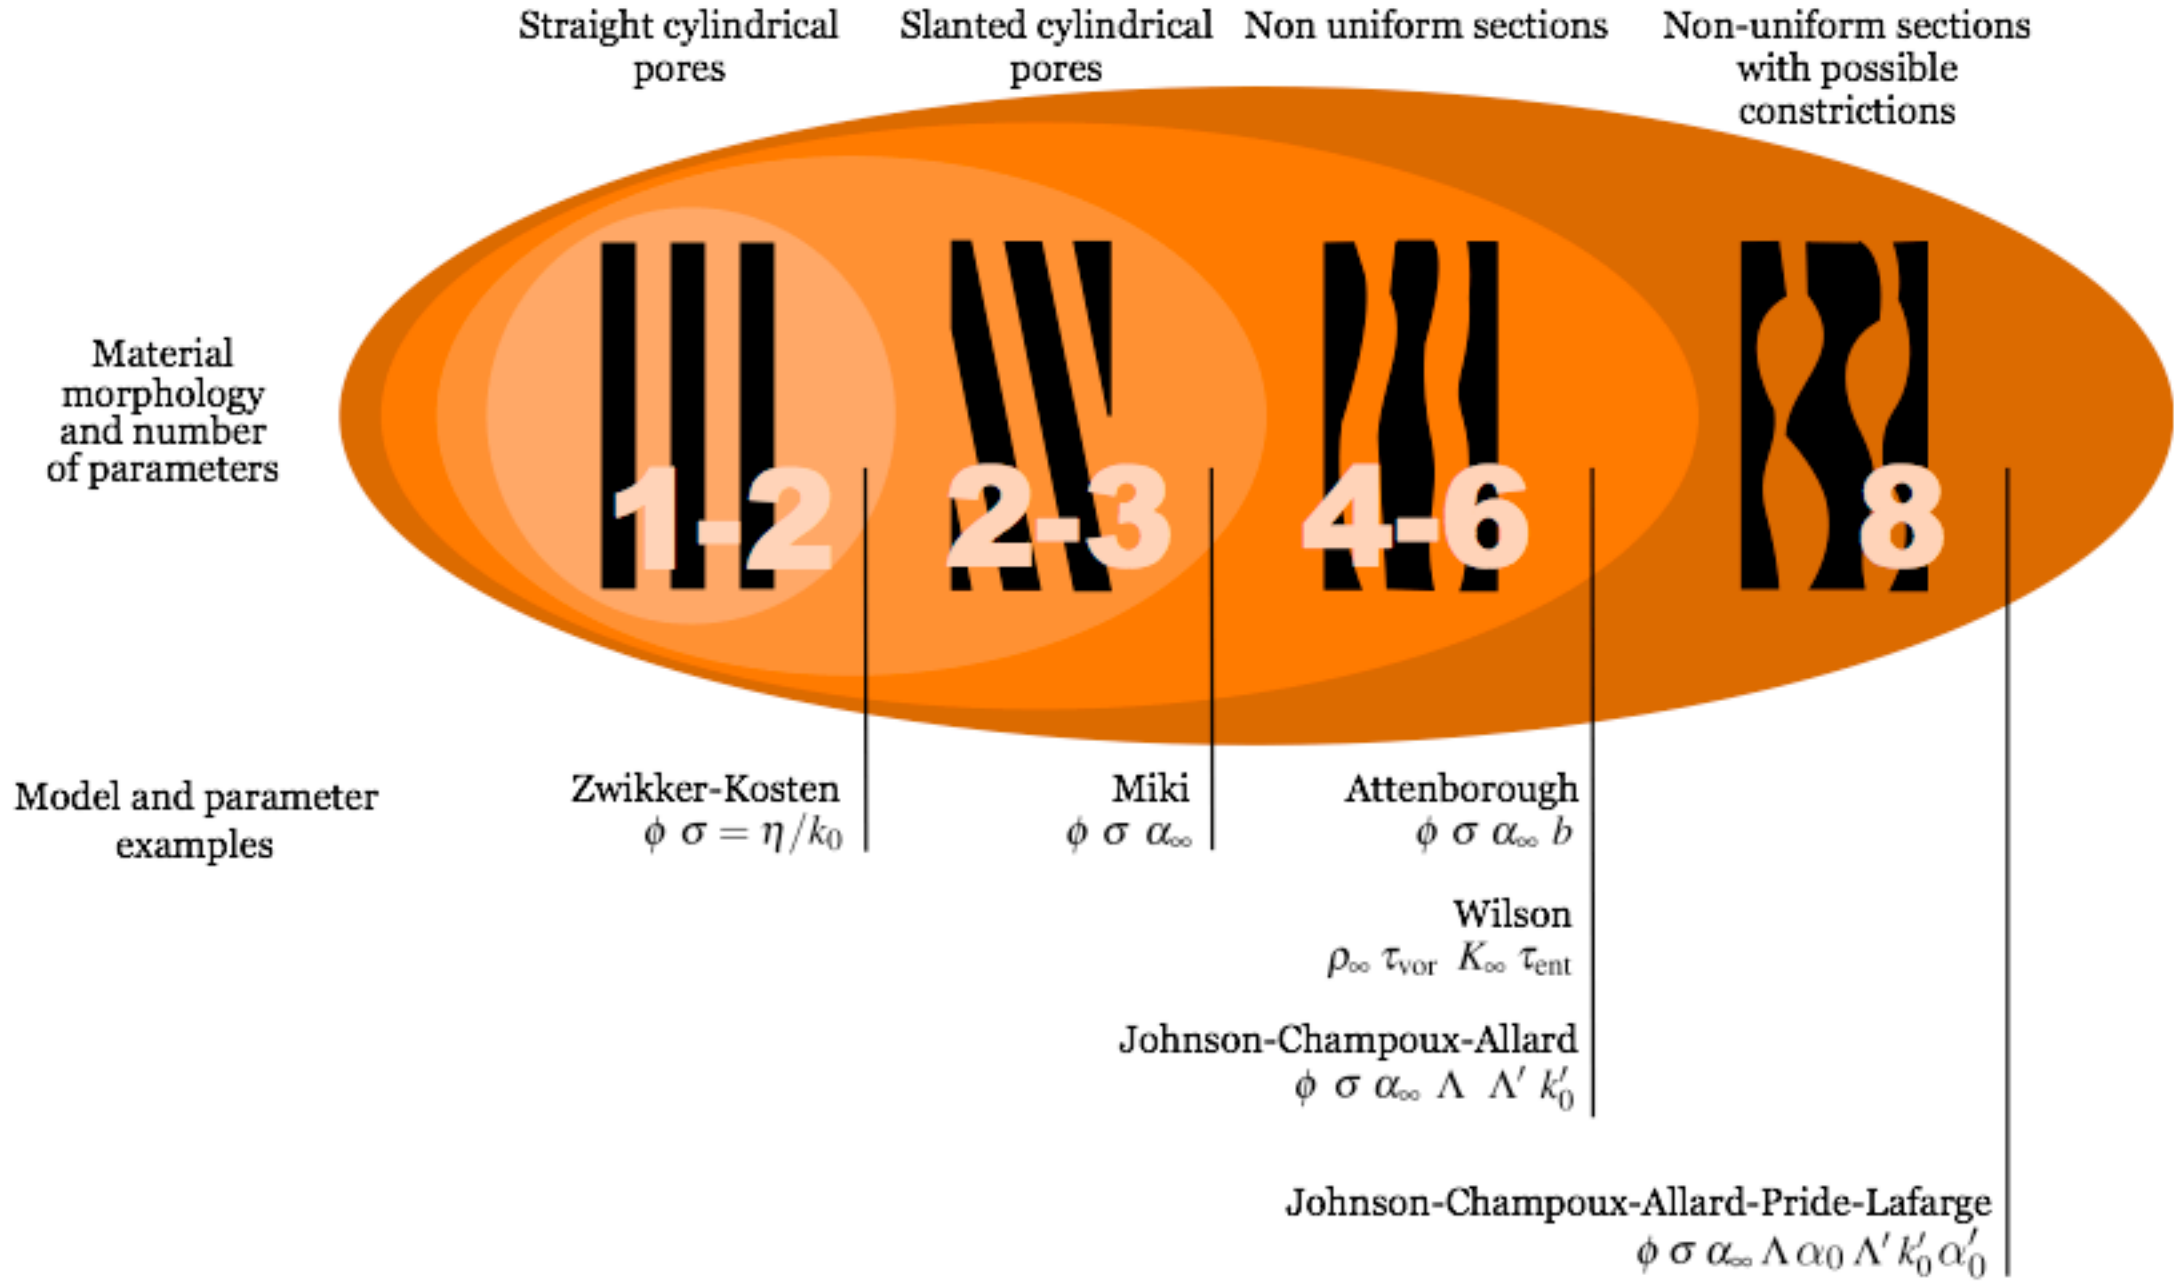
Straight cylindrical pores

Slanted cylindrical pores

Non uniform sections

Non-uniform sections with possible constrictions

Material morphology and number of parameters

1-2

2-3

4-6

8

Model and parameter examples

Zwikker-Kosten
$\phi \; \sigma = \eta / k_0$

Miki
$\phi \; \sigma \; \alpha_\infty$

Attenborough
$\phi \; \sigma \; \alpha_\infty \; b$

Wilson
$\rho_\infty \; \tau_{\text{vor}} \; K_\infty \; \tau_{\text{ent}}$

Johnson-Champoux-Allard
$\phi \; \sigma \; \alpha_\infty \; \Lambda \; \Lambda' \; k_0'$

Johnson-Champoux-Allard-Pride-Lafarge
$\phi \; \sigma \; \alpha_\infty \, \Lambda \, \alpha_0 \, \Lambda' \, k_0' \, \alpha_0'$